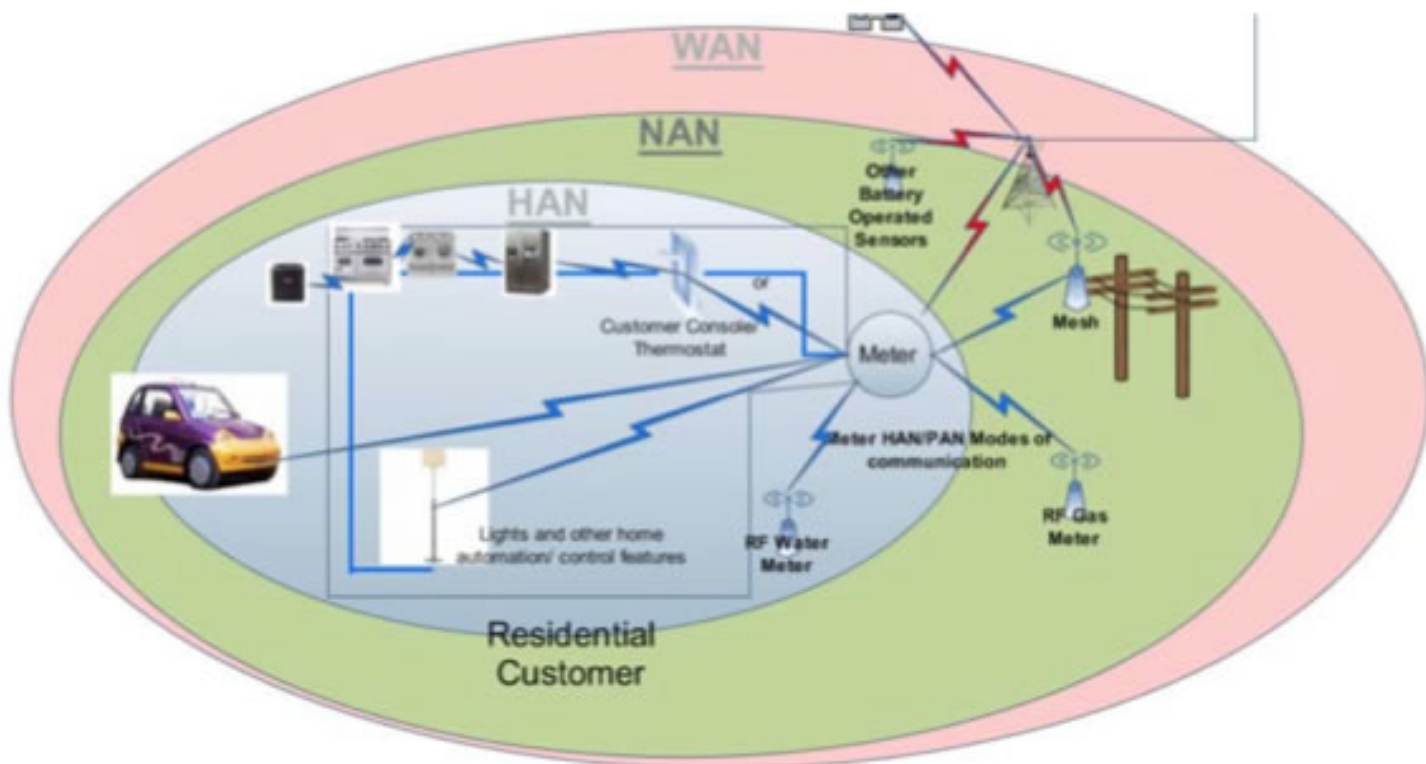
WAN

NAN

HAN

Other Battery Operated Sensors

or

Customer Console Thermostat

Meter

Mesh

Meter HAN/PAN Modes of communication

Lights and other home automation/ control features

RF Water Meter

RF Gas Meter

Residential Customer